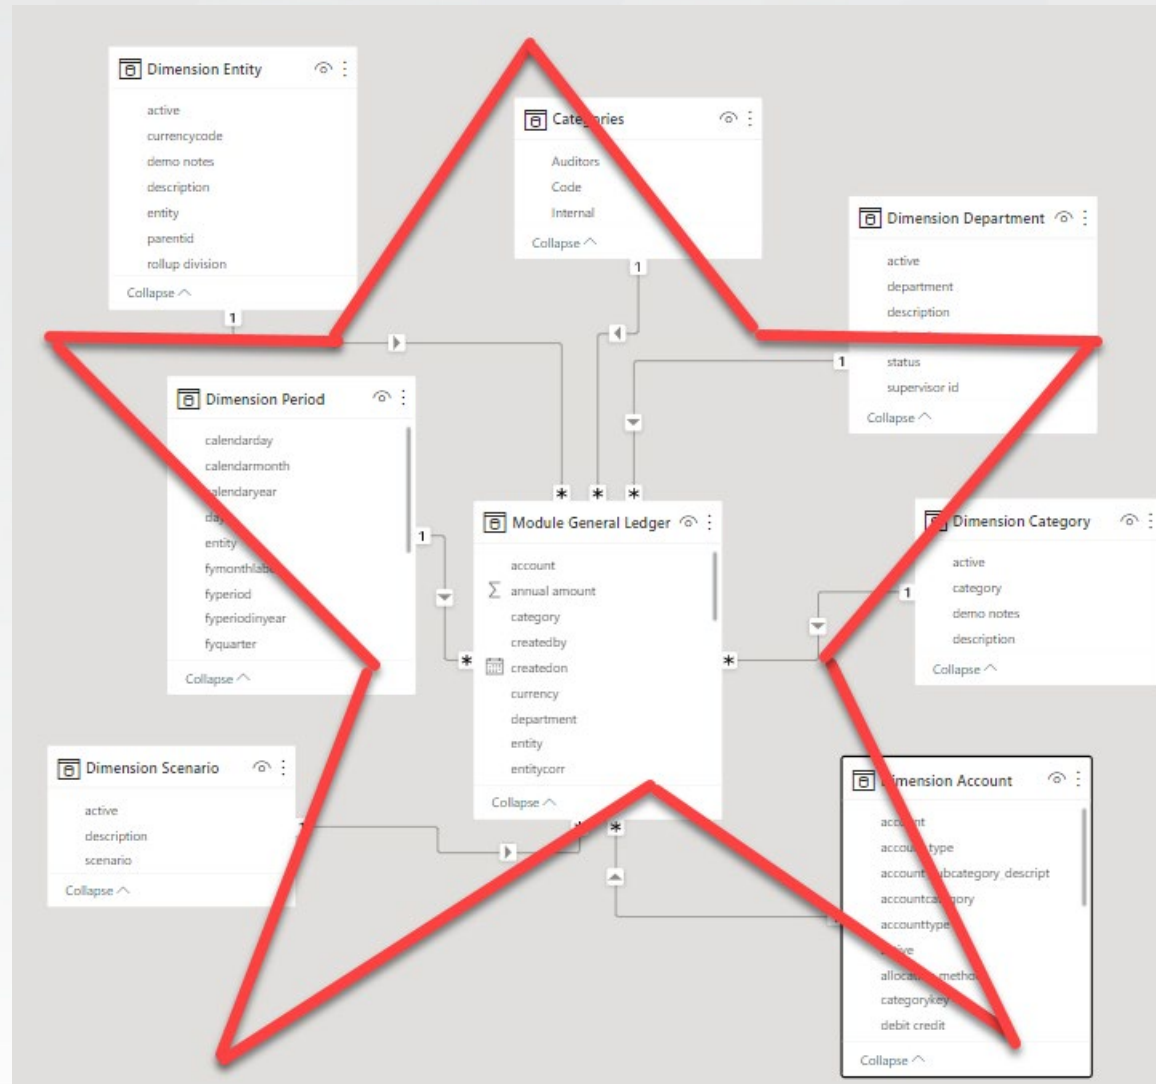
Dimension Entity
active
currencycode
demo notes
description
entity
parentid
rollup division
Collapse

Categ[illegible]ries
Auditors
Code
Internal
Collapse

Dimension Department
active
department
description
status
supervisor id
Collapse

Dimension Period
calendarday
calendarmonth
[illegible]alendaryear
day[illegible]
entity
fymonthla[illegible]
fyperiod
fyperiodinyear
fyquarter
Collapse

Module General Ledger
account
annual amount
category
createdby
createdon
currency
department
entity
entitycorr
Collapse

Dimension Category
active
category
demo notes
description
Collapse

Dimension Scenario
active
description
scenario
Collapse

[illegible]imension Account
acc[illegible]nt
accou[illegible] type
account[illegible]ubcategory descript
accountca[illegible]gory
accounttype
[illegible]ive
alloca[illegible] metho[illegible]
categorykey
debit credit
Collapse

1
1
1
1
1
1
1
*
*
*
*
*
*
*